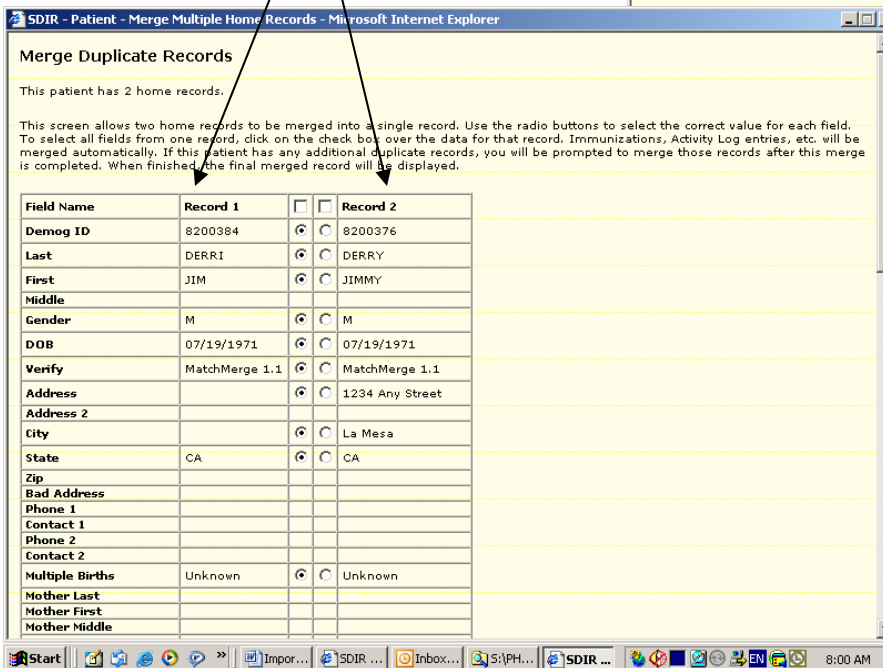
SDIR - Patient - Merge Multiple Home Records - Microsoft Internet Explorer

Merge Duplicate Records

This patient has 2 home records.

This screen allows two home records to be merged into a single record. Use the radio buttons to select the correct value for each field. To select all fields from one record, click on the check box over the data for that record. Immunizations, Activity Log entries, etc. will be merged automatically. If this patient has any additional duplicate records, you will be prompted to merge those records after this merge is completed. When finished, the final merged record will be displayed.

| Field Name | Record 1 | | | Record 2 |
|---|---|---|---|---|
| Demog ID | 8200384 | | | 8200376 |
| Last | DERRI | | | DERRY |
| First | JIM | | | JIMMY |
| Middle | | | | |
| Gender | M | | | M |
| DOB | 07/19/1971 | | | 07/19/1971 |
| Verify | MatchMerge 1.1 | | | MatchMerge 1.1 |
| Address | | | | 1234 Any Street |
| Address 2 | | | | |
| City | | | | La Mesa |
| State | CA | | | CA |
| Zip | | | | |
| Bad Address | | | | |
| Phone 1 | | | | |
| Contact 1 | | | | |
| Phone 2 | | | | |
| Contact 2 | | | | |
| Multiple Births | Unknown | | | Unknown |
| Mother Last | | | | |
| Mother First | | | | |
| Mother Middle | | | | |

Start | Impor... | SDIR ... | Inbox... | S:\PH... | SDIR ... | EN | 8:00 AM